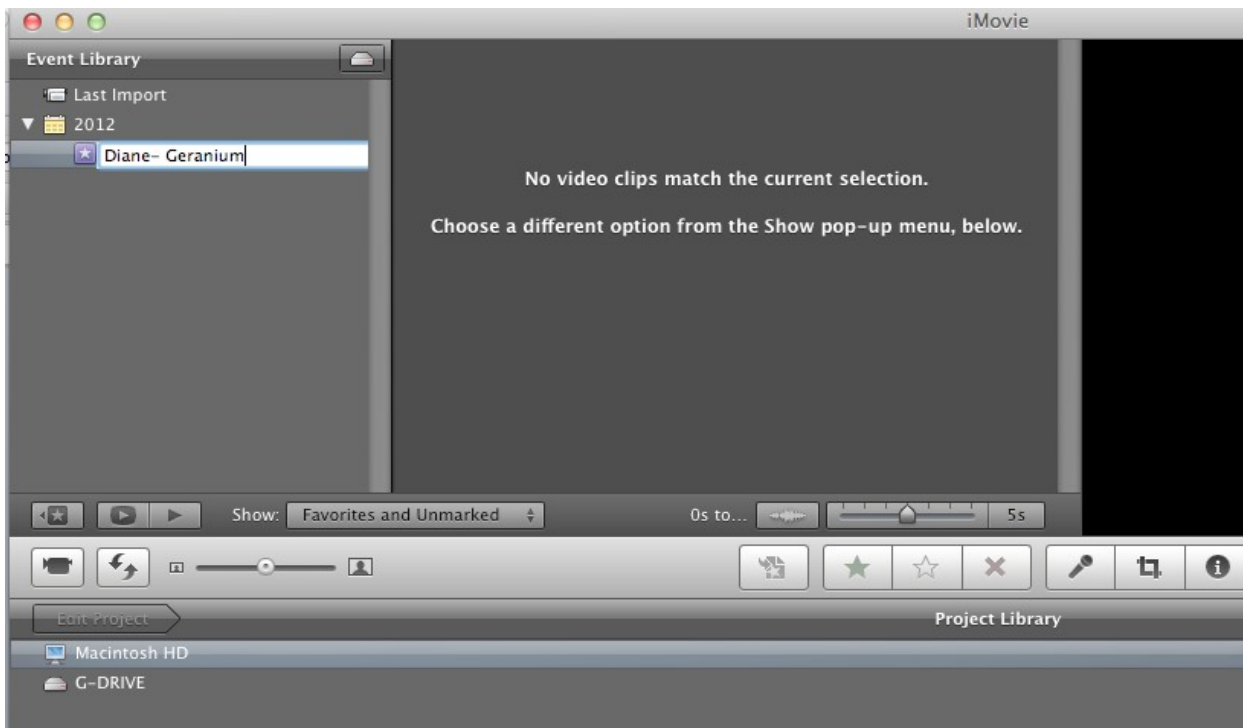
iMovie

Event Library

Last Import

2012

Diane- Geranium

No video clips match the current selection.

Choose a different option from the Show pop-up menu, below.

Show: Favorites and Unmarked

0s to...

5s

Edit Project

Project Library

Macintosh HD

G-DRIVE